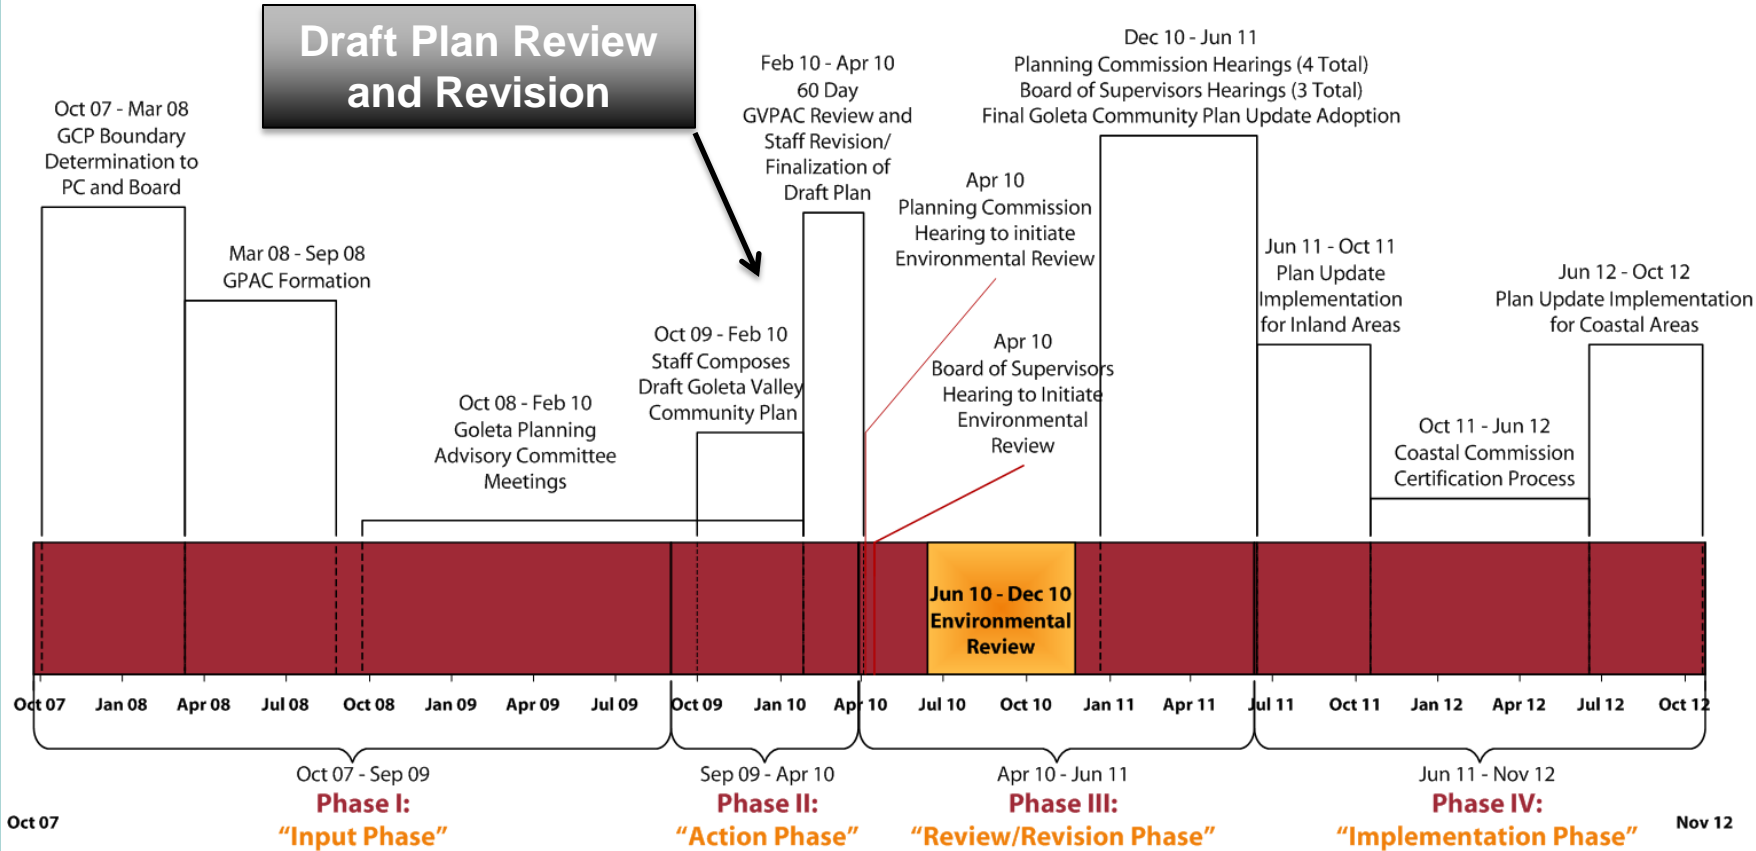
Draft Plan Review and Revision

Oct 07 - Mar 08
GCP Boundary Determination to PC and Board

Mar 08 - Sep 08
GPAC Formation

Oct 08 - Feb 10
Goleta Planning Advisory Committee Meetings

Oct 09 - Feb 10
Staff Composes Draft Goleta Valley Community Plan

Feb 10 - Apr 10
60 Day GVPAC Review and Staff Revision/ Finalization of Draft Plan

Apr 10
Planning Commission Hearing to initiate Environmental Review

Apr 10
Board of Supervisors Hearing to Initiate Environmental Review

Dec 10 - Jun 11
Planning Commission Hearings (4 Total)
Board of Supervisors Hearings (3 Total)
Final Goleta Community Plan Update Adoption

Jun 11 - Oct 11
Plan Update Implementation for Inland Areas

Oct 11 - Jun 12
Coastal Commission Certification Process

Jun 12 - Oct 12
Plan Update Implementation for Coastal Areas

Jun 10 - Dec 10
Environmental Review

Oct 07 Jan 08 Apr 08 Jul 08 Oct 08 Jan 09 Apr 09 Jul 09 Oct 09 Jan 10 Apr 10 Jul 10 Oct 10 Jan 11 Apr 11 Jul 11 Oct 11 Jan 12 Apr 12 Jul 12 Oct 12

Oct 07 - Sep 09
Phase I:
"Input Phase"

Sep 09 - Apr 10
Phase II:
"Action Phase"

Apr 10 - Jun 11
Phase III:
"Review/Revision Phase"

Jun 11 - Nov 12
Phase IV:
"Implementation Phase"

Oct 07

Nov 12